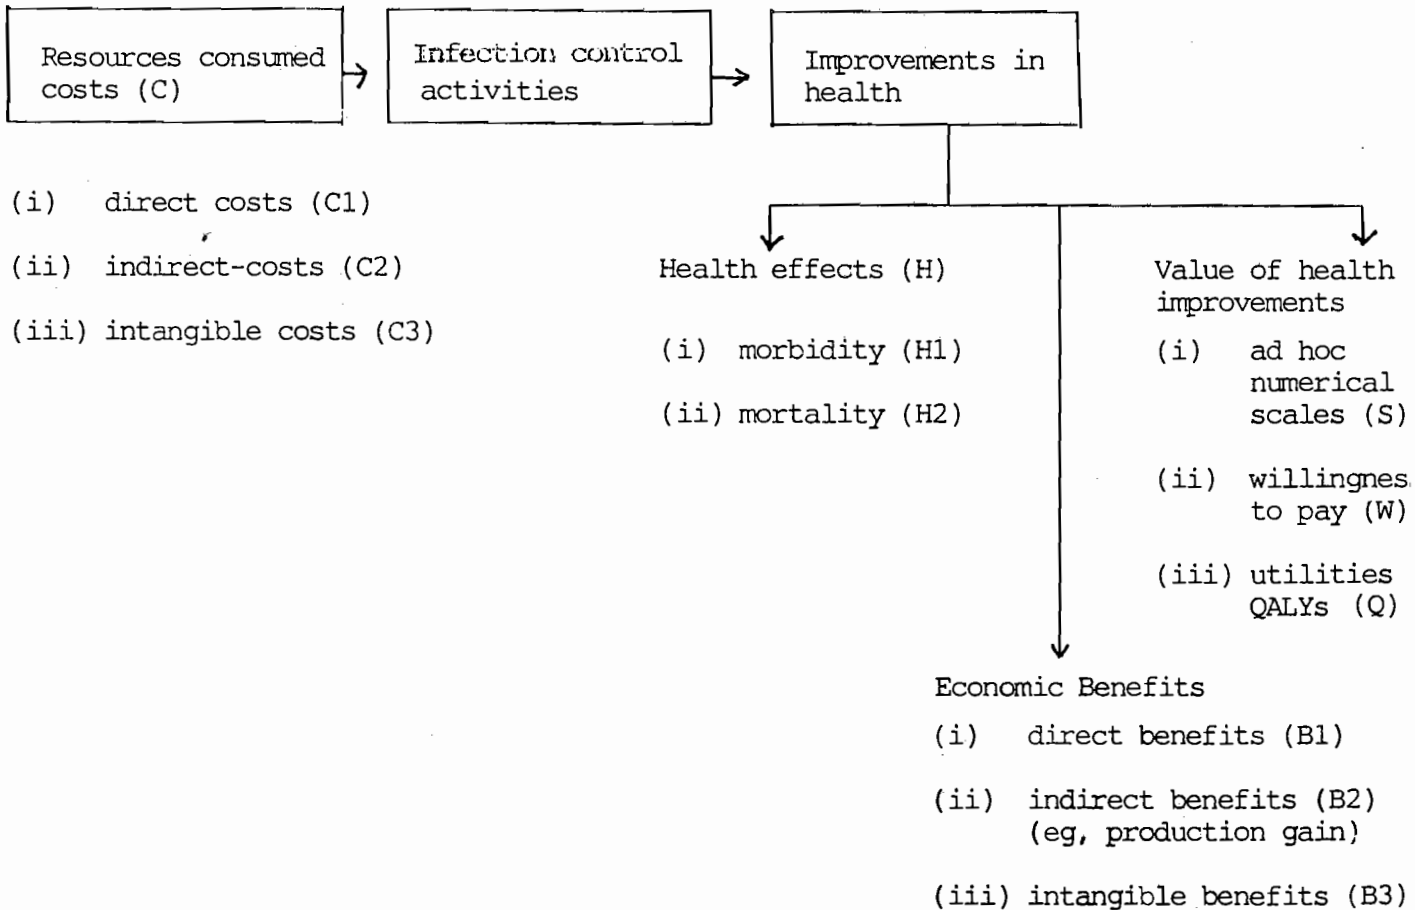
Resources consumed costs (C)

Infection control activities

Improvements in health

(i) direct costs (C1)

(ii) indirect-costs (C2)

(iii) intangible costs (C3)

Health effects (H)

(i) morbidity (H1)

(ii) mortality (H2)

Value of health improvements

(i) ad hoc numerical scales (S)

(ii) willingnes to pay (W)

(iii) utilities QALYs (Q)

Economic Benefits

(i) direct benefits (B1)

(ii) indirect benefits (B2) (eg, production gain)

(iii) intangible benefits (B3)